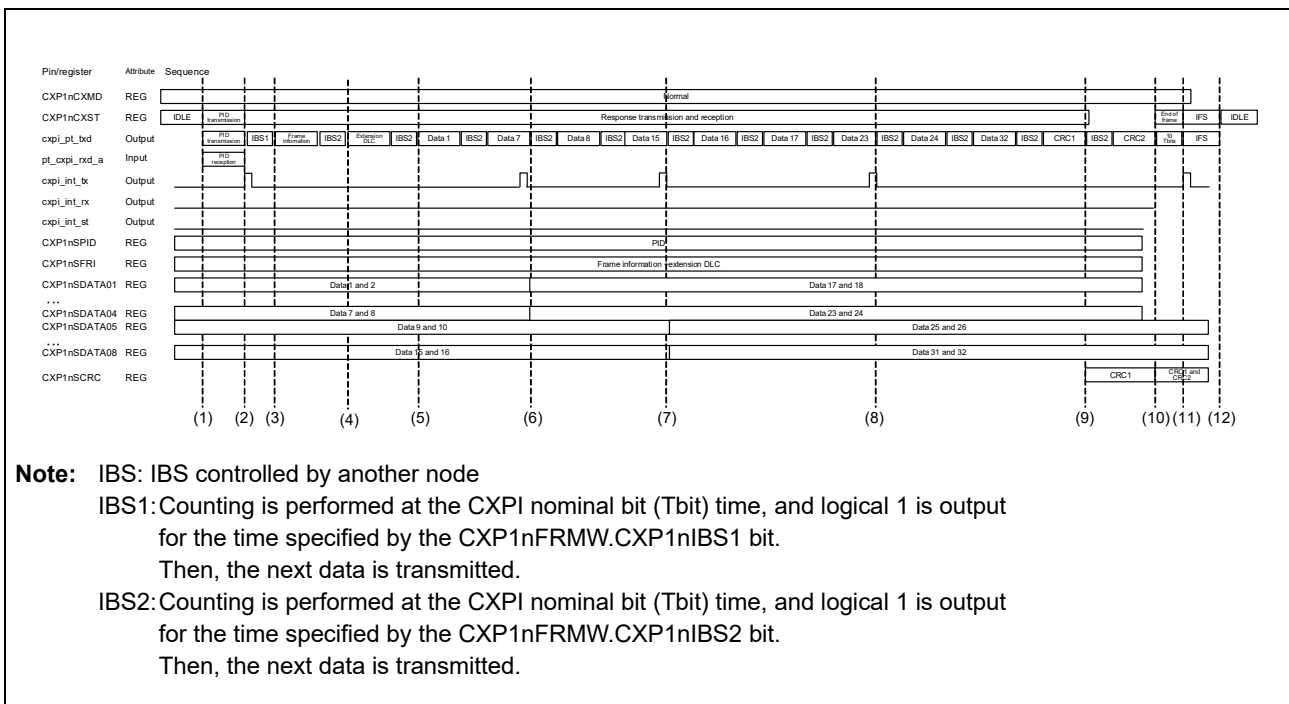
Pin/register Attribute Sequence

CXP1nCXMD REG Normal

CXP1nCXST REG IDLE PID transmission Response transmission and reception End of frame IFS IDLE

cxpi_pt_txd Output PID transmission IBS1 Frame information IBS2 Extension DLC IBS2 Data 1 IBS2 Data 7 IBS2 Data 8 IBS2 Data 15 IBS2 Data 16 IBS2 Data 17 IBS2 Data 23 IBS2 Data 24 IBS2 Data 32 IBS2 CRC1 IBS2 CRC2 10 Tbits IFS

pt_cxpi_rxd_a Input PID reception

cxpi_int_tx Output

cxpi_int_rx Output

cxpi_int_st Output

CXP1nSPID REG PID

CXP1nSFRI REG Frame information+extension DLC

CXP1nSDATA01 REG Data 1 and 2 Data 17 and 18

...

CXP1nSDATA04 REG Data 7 and 8 Data 23 and 24

CXP1nSDATA05 REG Data 9 and 10 Data 25 and 26

...

CXP1nSDATA08 REG Data 15 and 16 Data 31 and 32

CXP1nSCRC REG CRC1 CRC1 and CRC2

(1) (2) (3) (4) (5) (6) (7) (8) (9) (10) (11) (12)

Note: IBS: IBS controlled by another node
IBS1: Counting is performed at the CXPI nominal bit (Tbit) time, and logical 1 is output for the time specified by the CXP1nFRMW.CXP1nIBS1 bit.
Then, the next data is transmitted.
IBS2: Counting is performed at the CXPI nominal bit (Tbit) time, and logical 1 is output for the time specified by the CXP1nFRMW.CXP1nIBS2 bit.
Then, the next data is transmitted.